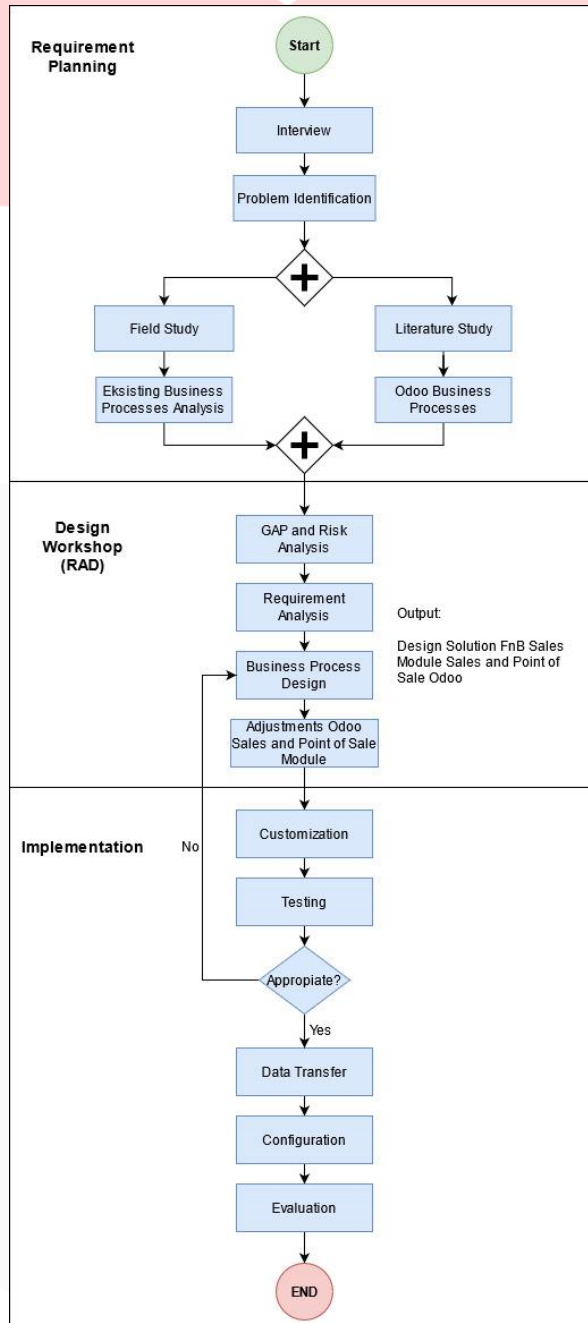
Requirement Planning

Start

Interview

Problem Identification

Field Study

Literature Study

Eksisting Business Processes Analysis

Odoo Business Processes

Design Workshop (RAD)

GAP and Risk Analysis

Requirement Analysis

Output:

Design Solution FnB Sales Module Sales and Point of Sale Odoo

Business Process Design

Adjustments Odoo Sales and Point of Sale Module

Implementation

No

Customization

Testing

Appropiate?

Yes

Data Transfer

Configuration

Evaluation

END